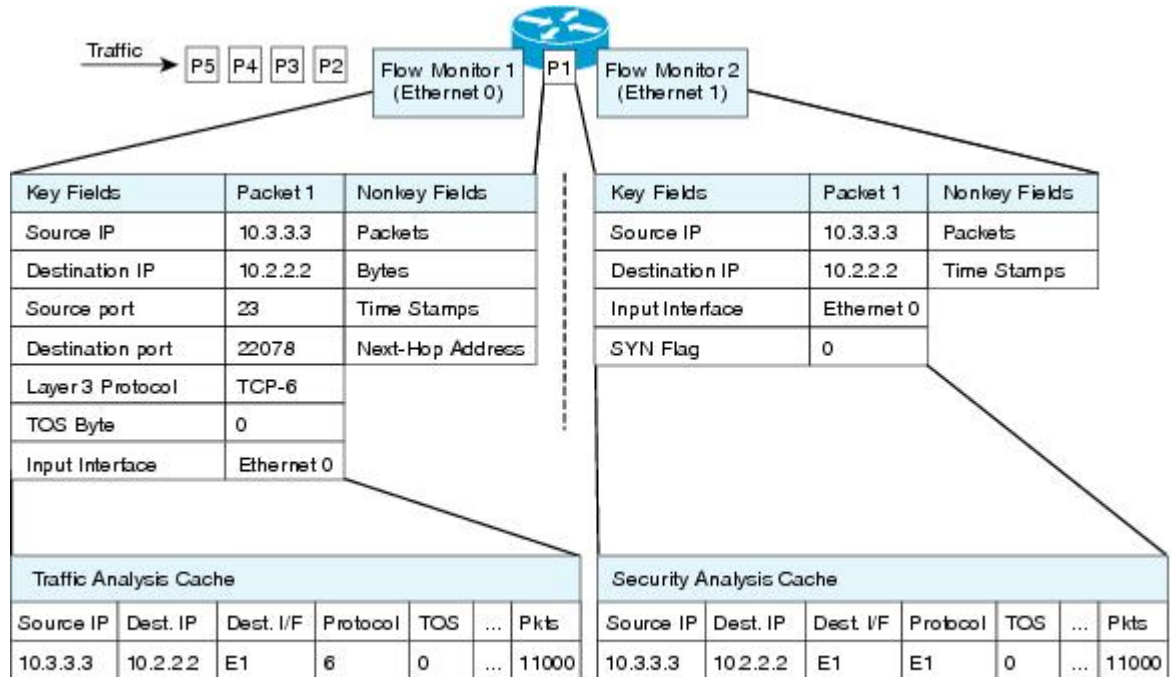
Traffic

P5 P4 P3 P2

Flow Monitor 1 (Ethernet 0)

P1

Flow Monitor 2 (Ethernet 1)

| Key Fields | Packet 1 | Nonkey Fields |
|---|---|---|
| Source IP | 10.3.3.3 | Packets |
| Destination IP | 10.2.2.2 | Bytes |
| Source port | 23 | Time Stamps |
| Destination port | 22078 | Next-Hop Address |
| Layer 3 Protocol | TCP-6 | |
| TOS Byte | 0 | |
| Input Interface | Ethernet 0 | |

| Key Fields | Packet 1 | Nonkey Fields |
|---|---|---|
| Source IP | 10.3.3.3 | Packets |
| Destination IP | 10.2.2.2 | Time Stamps |
| Input Interface | Ethernet 0 | |
| SYN Flag | 0 | |

Traffic Analysis Cache

| Source IP | Dest. IP | Dest. I/F | Protocol | TOS | ... | Pkts |
|---|---|---|---|---|---|---|
| 10.3.3.3 | 10.2.2.2 | E1 | 6 | 0 | ... | 11000 |

Security Analysis Cache

| Source IP | Dest. IP | Dest. I/F | Protocol | TOS | ... | Pkts |
|---|---|---|---|---|---|---|
| 10.3.3.3 | 10.2.2.2 | E1 | E1 | 0 | ... | 11000 |